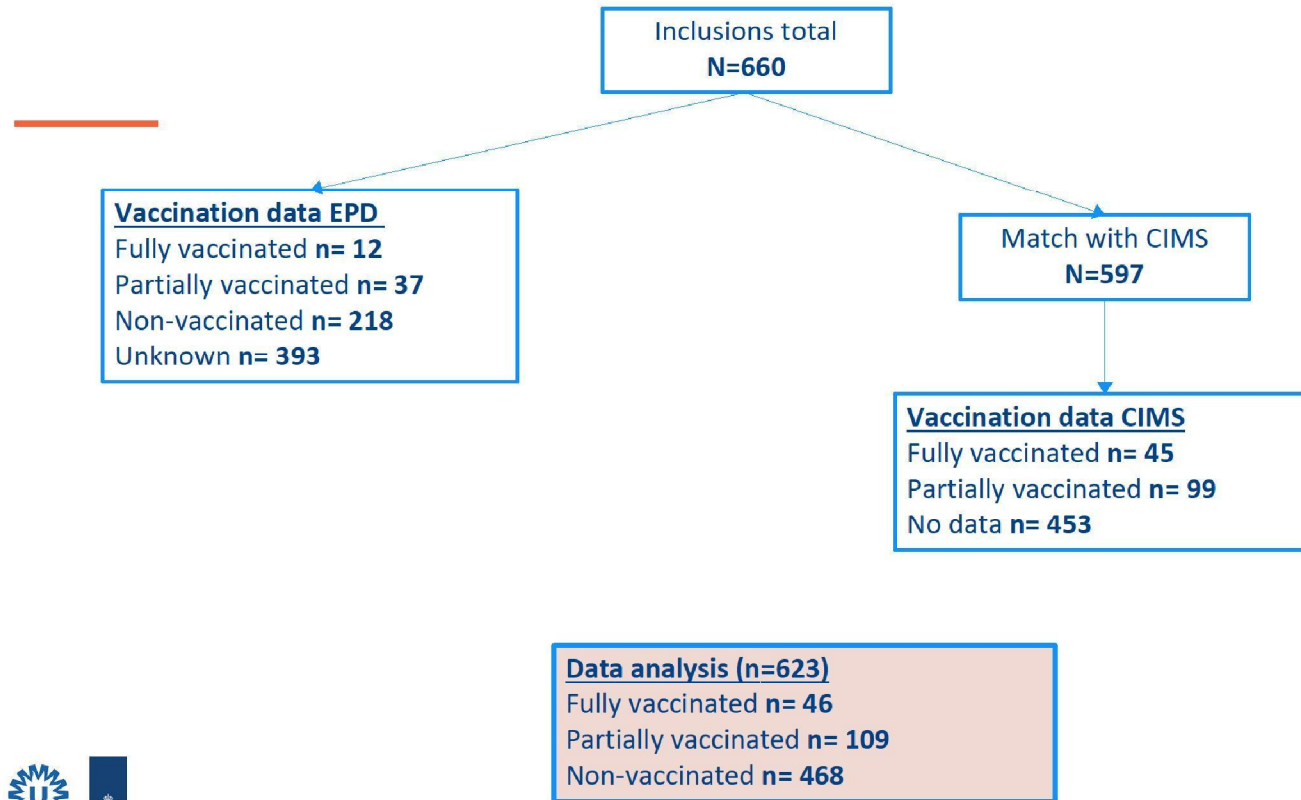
Inclusions total
N=660

Vaccination data EPD
Fully vaccinated n= 12
Partially vaccinated n= 37
Non-vaccinated n= 218
Unknown n= 393

Match with CIMS
N=597

Vaccination data CIMS
Fully vaccinated n= 45
Partially vaccinated n= 99
No data n= 453

Data analysis (n=623)
Fully vaccinated n= 46
Partially vaccinated n= 109
Non-vaccinated n= 468